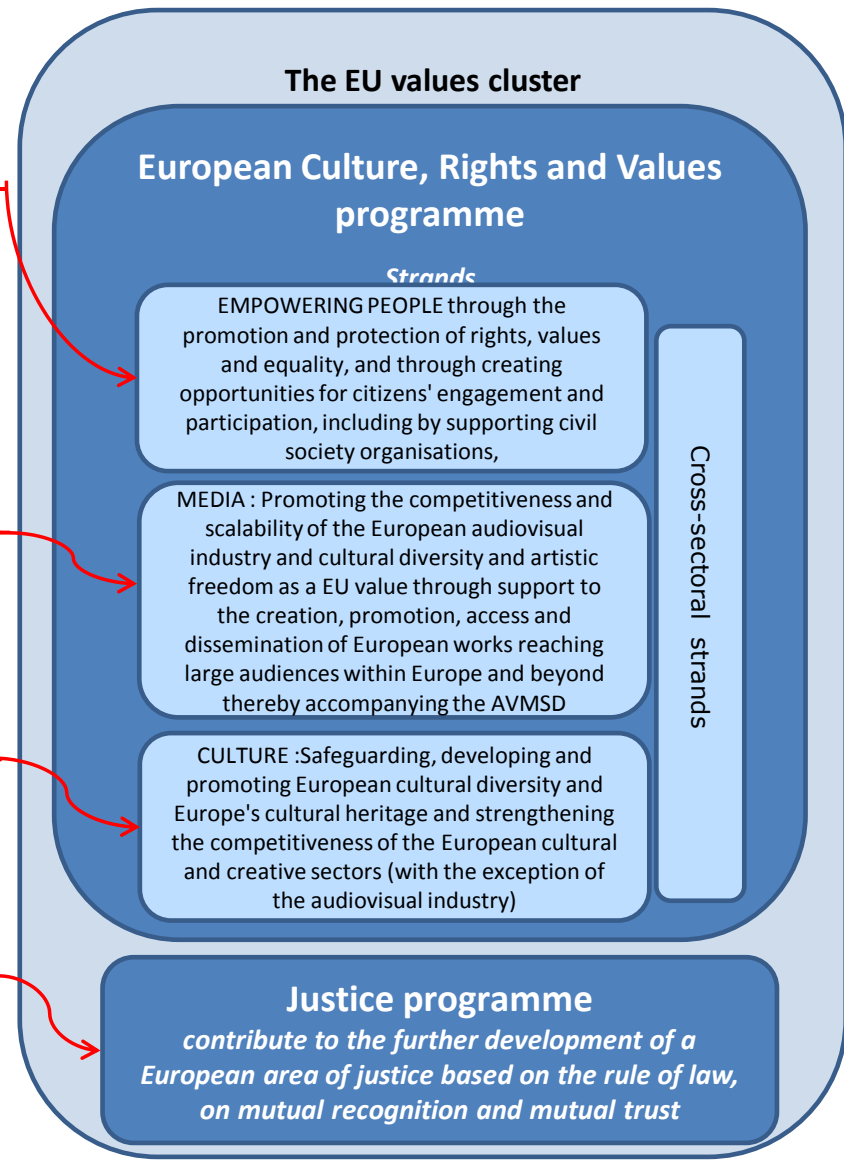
The EU values cluster

European Culture, Rights and Values programme

Strands

EMPOWERING PEOPLE through the promotion and protection of rights, values and equality, and through creating opportunities for citizens' engagement and participation, including by supporting civil society organisations,

MEDIA : Promoting the competitiveness and scalability of the European audiovisual industry and cultural diversity and artistic freedom as a EU value through support to the creation, promotion, access and dissemination of European works reaching large audiences within Europe and beyond thereby accompanying the AVMSD

CULTURE :Safeguarding, developing and promoting European cultural diversity and Europe's cultural heritage and strengthening the competitiveness of the European cultural and creative sectors (with the exception of the audiovisual industry)

Cross-sectoral strands

Justice programme

contribute to the further development of a European area of justice based on the rule of law, on mutual recognition and mutual trust